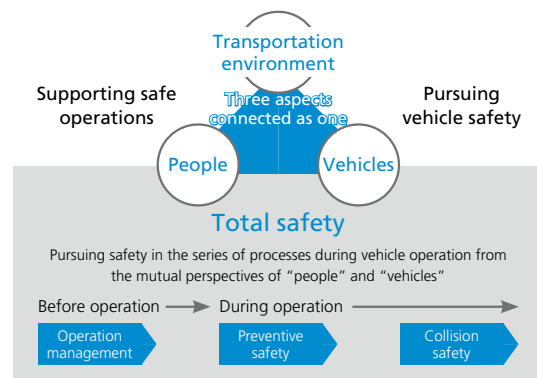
Transportation environment

Supporting safe operations

Three aspects connected as one

Pursuing vehicle safety

People

Vehicles

Total safety

Pursuing safety in the series of processes during vehicle operation from the mutual perspectives of “people” and “vehicles”

Before operation

During operation

Operation management

Preventive safety

Collision safety